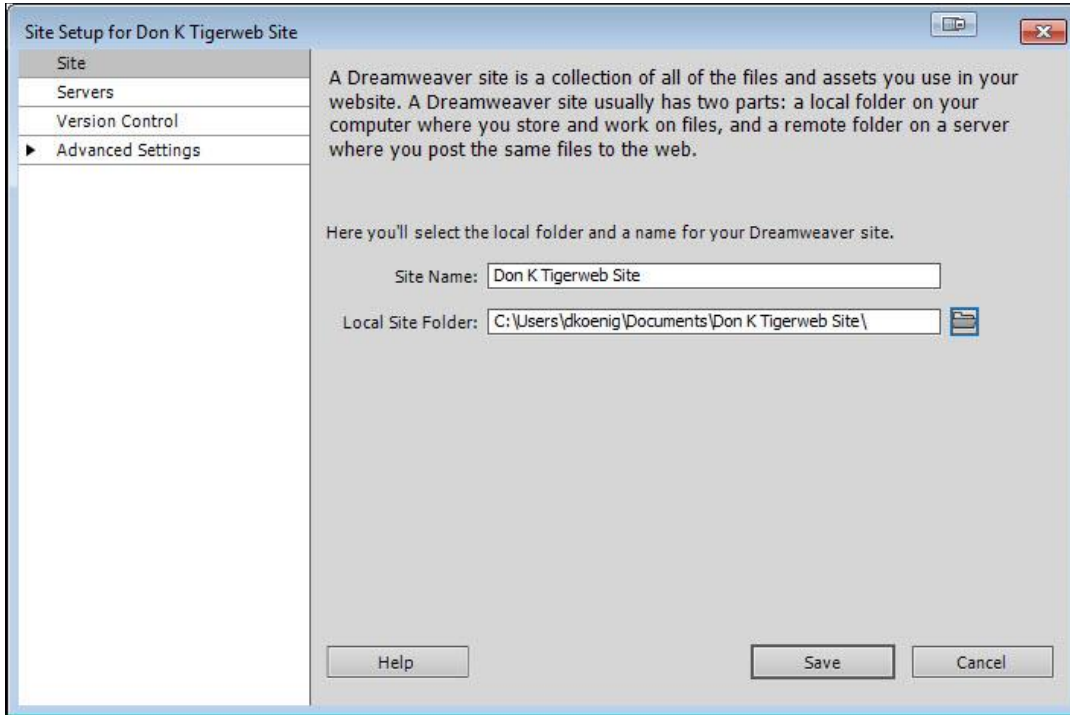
Site Setup for Don K Tigerweb Site

Site
Servers
Version Control
▶ Advanced Settings

A Dreamweaver site is a collection of all of the files and assets you use in your website. A Dreamweaver site usually has two parts: a local folder on your computer where you store and work on files, and a remote folder on a server where you post the same files to the web.

Here you'll select the local folder and a name for your Dreamweaver site.

Site Name: Don K Tigerweb Site

Local Site Folder: C:\Users\dkoenig\Documents\Don K Tigerweb Site\

Help

Save

Cancel